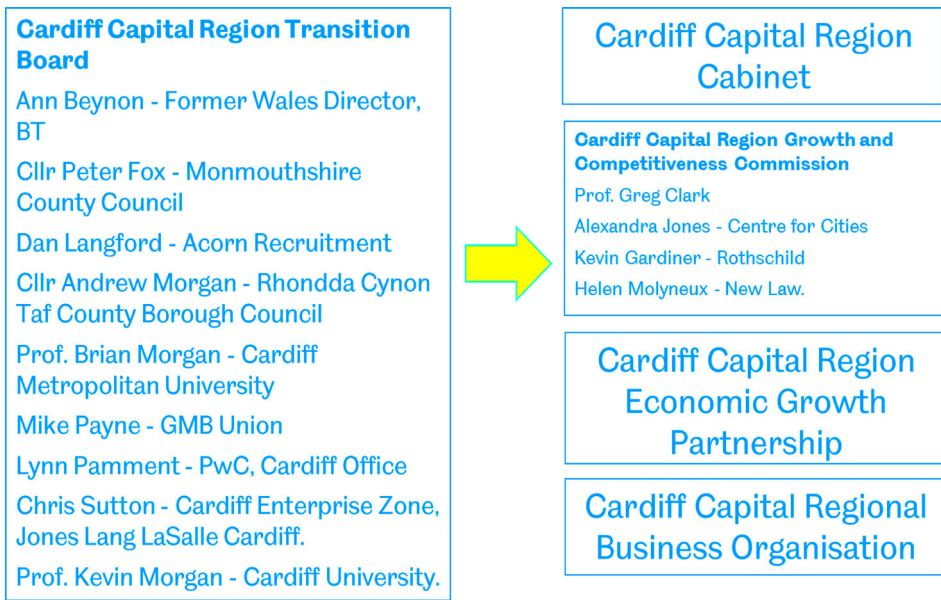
Cardiff Capital Region Transition Board

Ann Beynon - Former Wales Director, BT

Cllr Peter Fox - Monmouthshire County Council

Dan Langford - Acorn Recruitment

Cllr Andrew Morgan - Rhondda Cynon Taf County Borough Council

Prof. Brian Morgan - Cardiff Metropolitan University

Mike Payne - GMB Union

Lynn Pamment - PwC, Cardiff Office

Chris Sutton - Cardiff Enterprise Zone, Jones Lang LaSalle Cardiff.

Prof. Kevin Morgan - Cardiff University.

Cardiff Capital Region Cabinet

Cardiff Capital Region Growth and Competitiveness Commission

Prof. Greg Clark

Alexandra Jones - Centre for Cities

Kevin Gardiner - Rothschild

Helen Molyneux - New Law.

Cardiff Capital Region Economic Growth Partnership

Cardiff Capital Regional Business Organisation